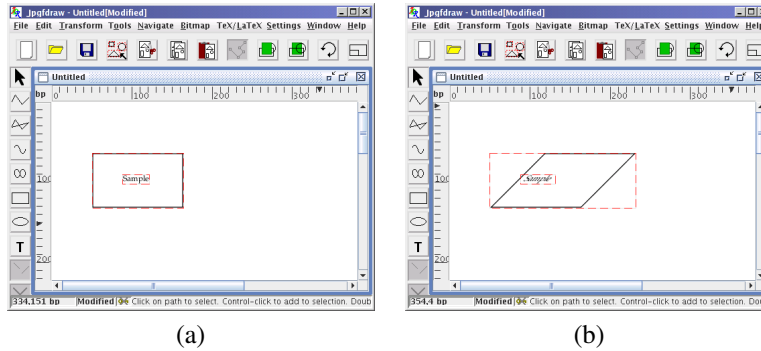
Jpgfdraw - Untitled[Modified]
File Edit Transform Tools Navigate Bitmap TeX/LaTeX Settings Window Help
Untitled
bp 0 100 200 300
100
200
T
Sample
334,151 bp Modified Click on path to select. Control-click to add to selection. Doub

(a)

Jpgfdraw - Untitled[Modified]
File Edit Transform Tools Navigate Bitmap TeX/LaTeX Settings Window Help
Untitled
bp 0 100 200 300
100
200
T
Sample
354,4 bp Modified Click on path to select. Control-click to add to selection. Do

(b)